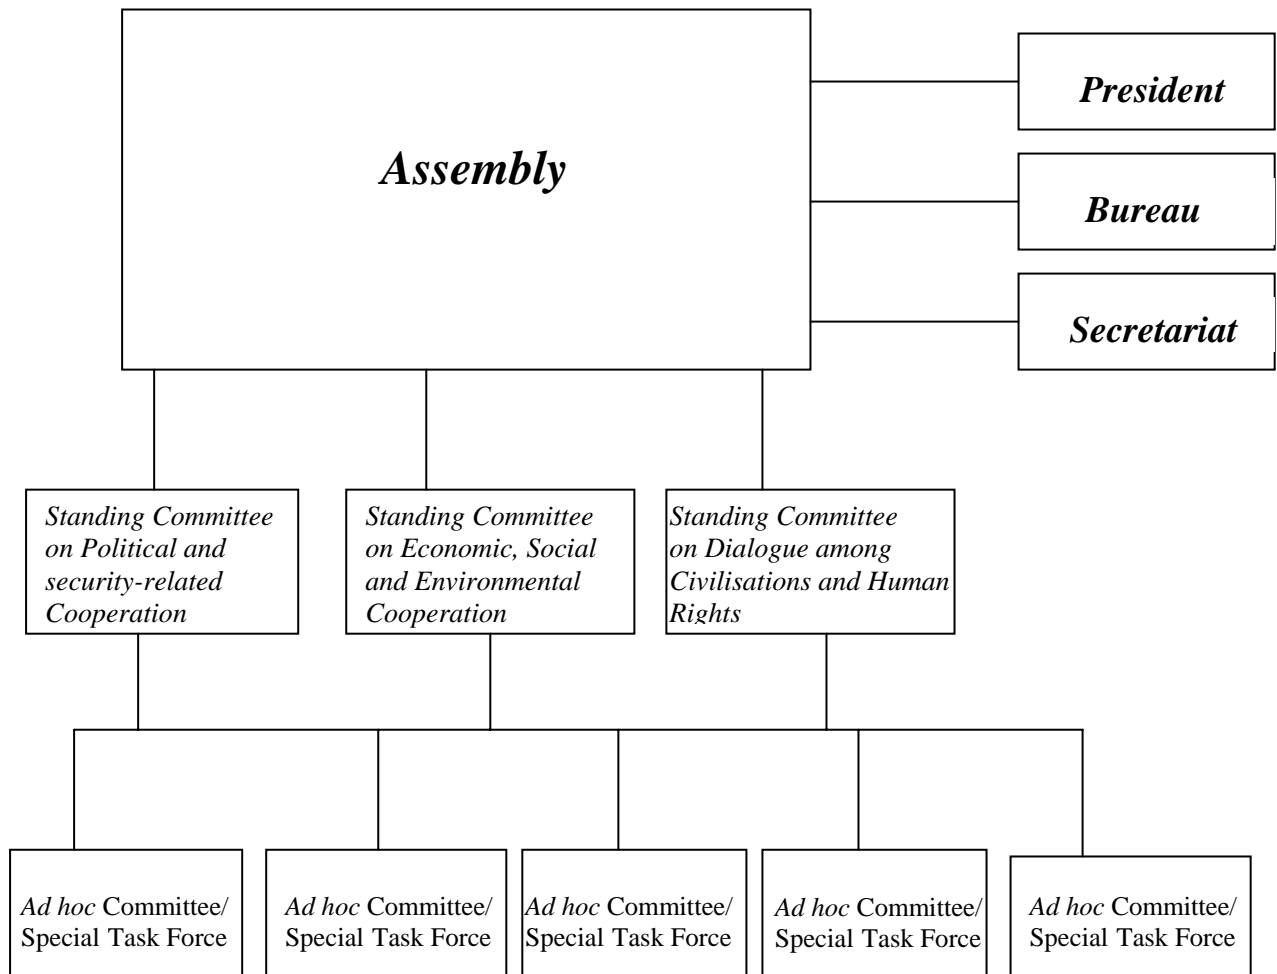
Assembly

President

Bureau

Secretariat

Standing Committee on Political and security-related Cooperation

Standing Committee on Economic, Social and Environmental Cooperation

Standing Committee on Dialogue among Civilisations and Human Rights

Ad hoc Committee/ Special Task Force

Ad hoc Committee/ Special Task Force

Ad hoc Committee/ Special Task Force

Ad hoc Committee/ Special Task Force

Ad hoc Committee/ Special Task Force